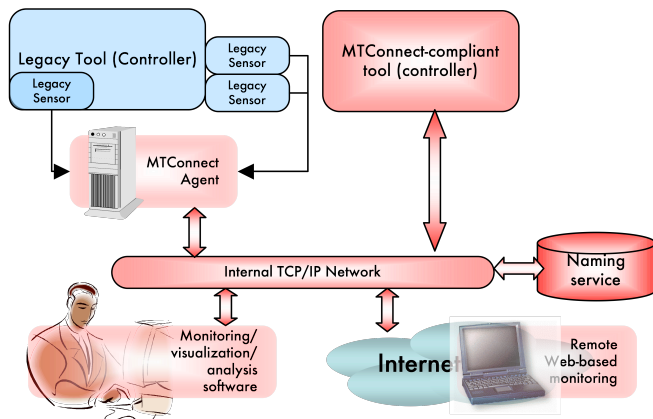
Legacy Tool (Controller)

Legacy Sensor

Legacy Sensor

Legacy Sensor

MTConnect-compliant tool (controller)

MTConnect Agent

Internal TCP/IP Network

Naming service

Monitoring/ visualization/ analysis software

Internet

Remote Web-based monitoring